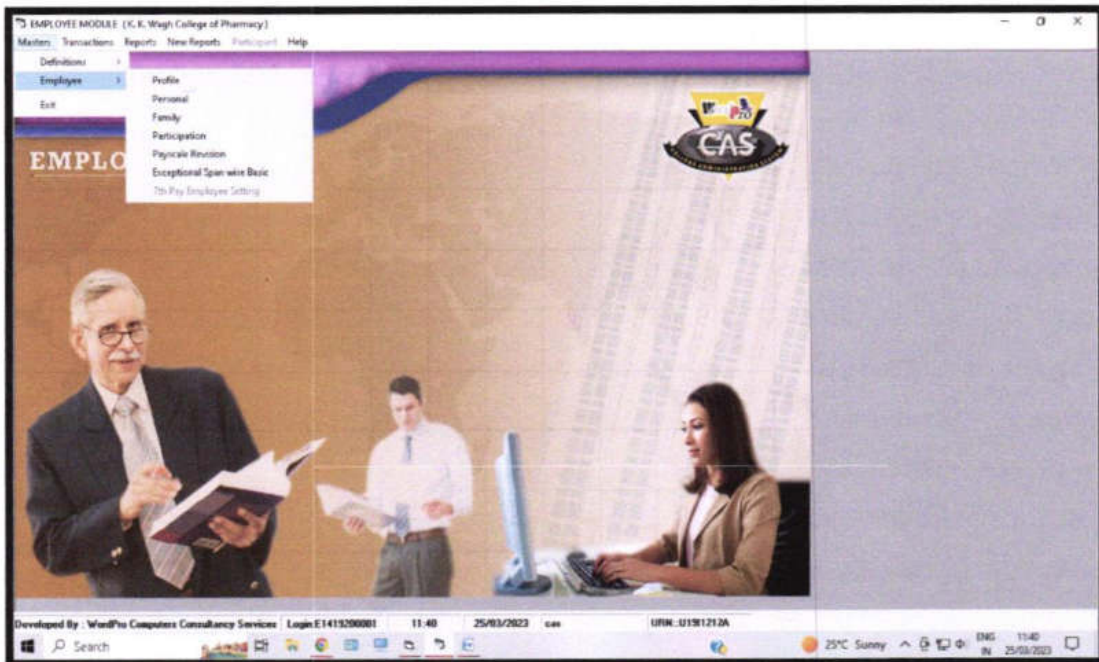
EMPLOYEE MODULE (K. K. Wagh College of Pharmacy)

Masters Transactions Reports New Reports Participant Help

Definitions
Employee
Exit

Profile
Personal
Family
Participation
Payscale Revision
Exceptional Span wise Basic
7th Pay Employee Setting

EMPLO

WordPro
CAS

Developed By : WordPro Computers Consultancy Services | Login:E1419200001 | 11:40 | 25/03/2023 | cas | URN:.U1981212A

Search

25°C Sunny ENG IN 11:40 25/03/2023